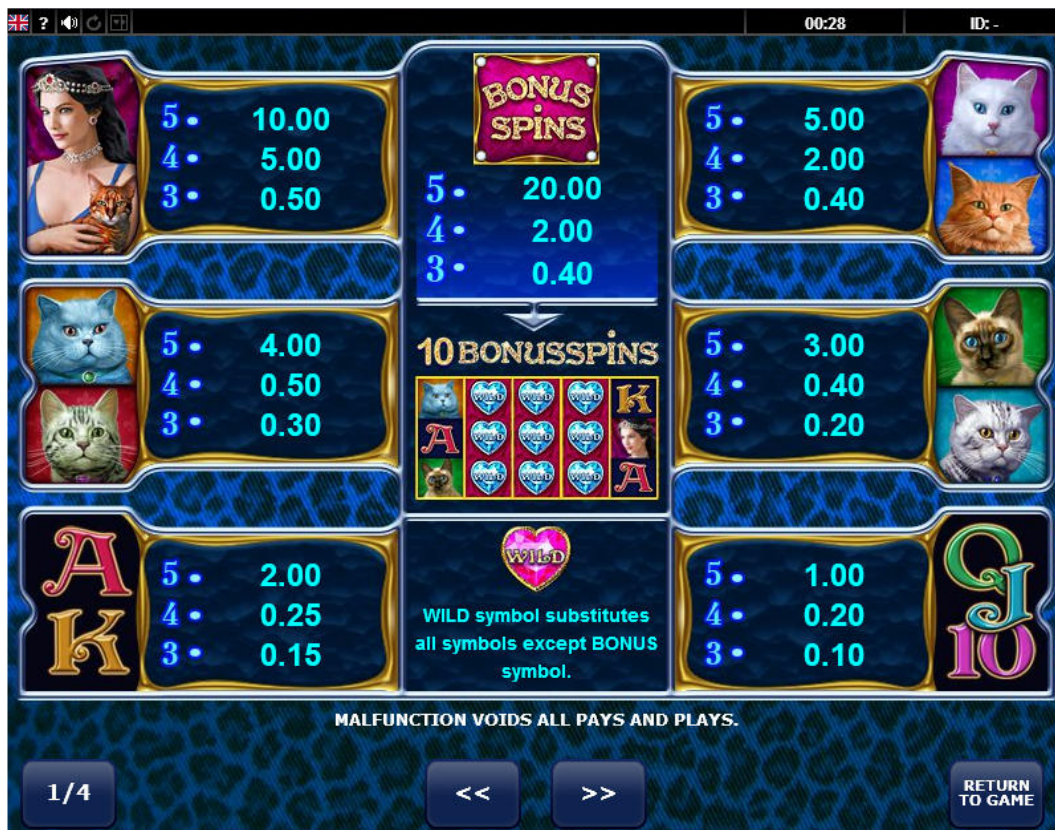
? 00:28 ID: -

5 • 10.00
4 • 5.00
3 • 0.50

BONUS SPINS
5 • 20.00
4 • 2.00
3 • 0.40

5 • 5.00
4 • 2.00
3 • 0.40

5 • 4.00
4 • 0.50
3 • 0.30

10 BONUSSPINS
K WILD WILD WILD
A WILD WILD WILD
WILD WILD WILD A

5 • 3.00
4 • 0.40
3 • 0.20

A K
5 • 2.00
4 • 0.25
3 • 0.15

WILD
WILD symbol substitutes all symbols except BONUS symbol.

5 • 1.00
4 • 0.20
3 • 0.10
Q J 10

MALFUNCTION VOIDS ALL PAYS AND PLAYS.

1/4
<<
>>
RETURN TO GAME